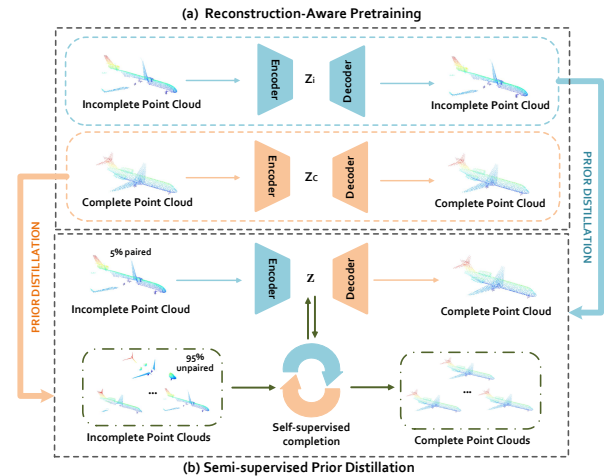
(a) Reconstruction-Aware Pretraining

Incomplete Point Cloud
Encoder
$Z_I$
Decoder
Incomplete Point Cloud

Complete Point Cloud
Encoder
$Z_C$
Decoder
Complete Point Cloud

PRIOR DISTILLATION

PRIOR DISTILLATION

5% paired
Incomplete Point Cloud
Encoder
Z
Decoder
Complete Point Cloud

95% unpaired
...
Incomplete Point Clouds
Self-supervised completion
...
Complete Point Clouds

(b) Semi-supervised Prior Distillation